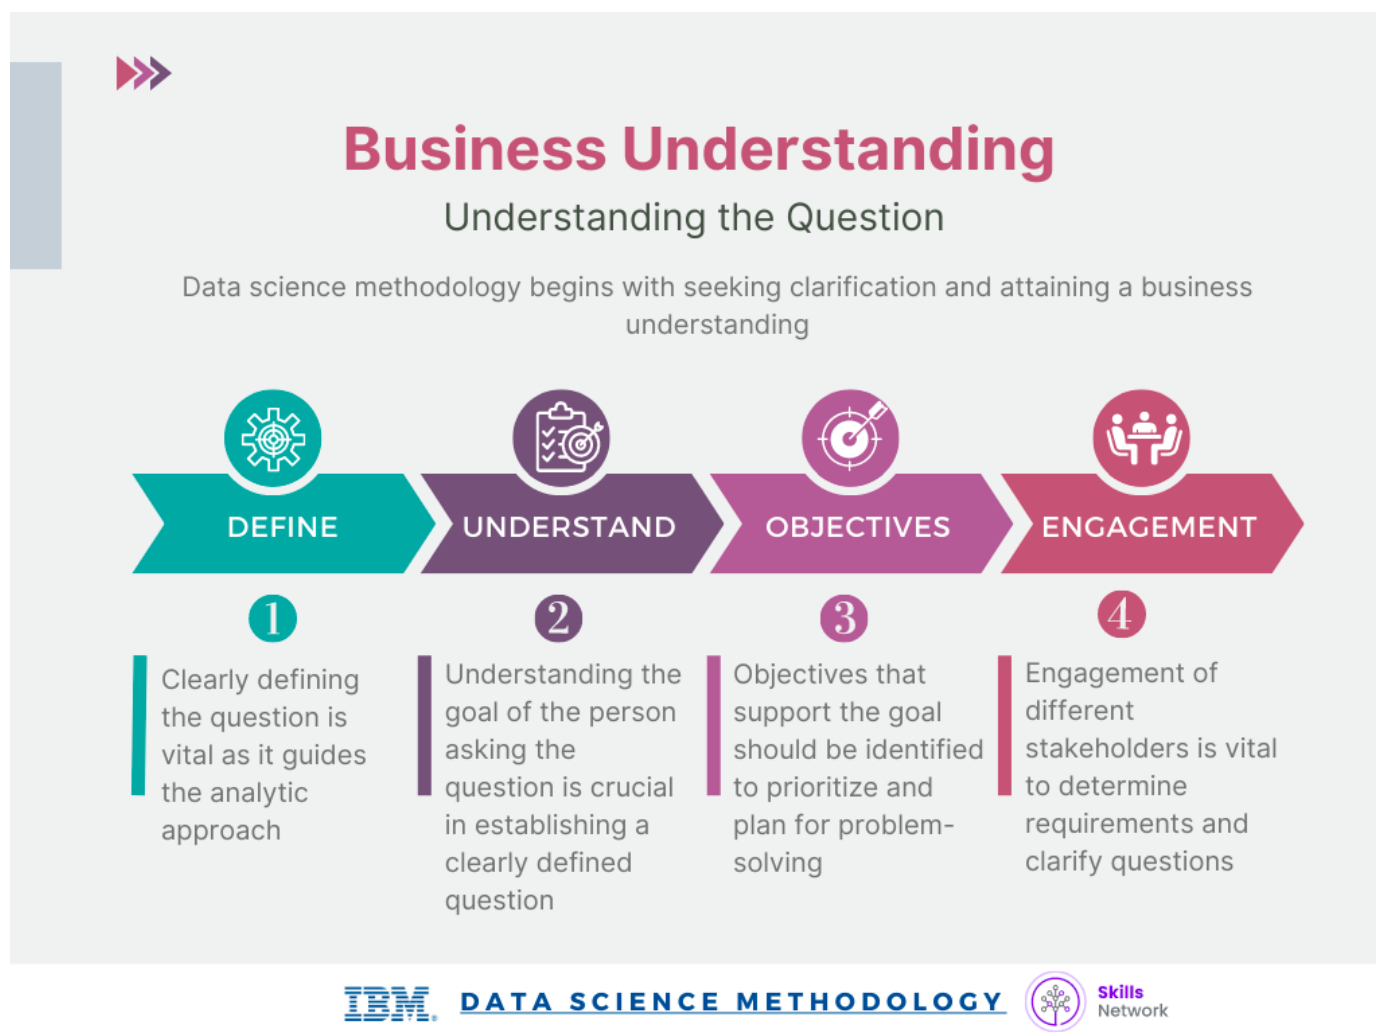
Business Understanding

Understanding the Question

Data science methodology begins with seeking clarification and attaining a business understanding

DEFINE

UNDERSTAND

OBJECTIVES

ENGAGEMENT

1

Clearly defining the question is vital as it guides the analytic approach

2

Understanding the goal of the person asking the question is crucial in establishing a clearly defined question

3

Objectives that support the goal should be identified to prioritize and plan for problem-solving

4

Engagement of different stakeholders is vital to determine requirements and clarify questions

IBM. DATA SCIENCE METHODOLOGY

Skills Network